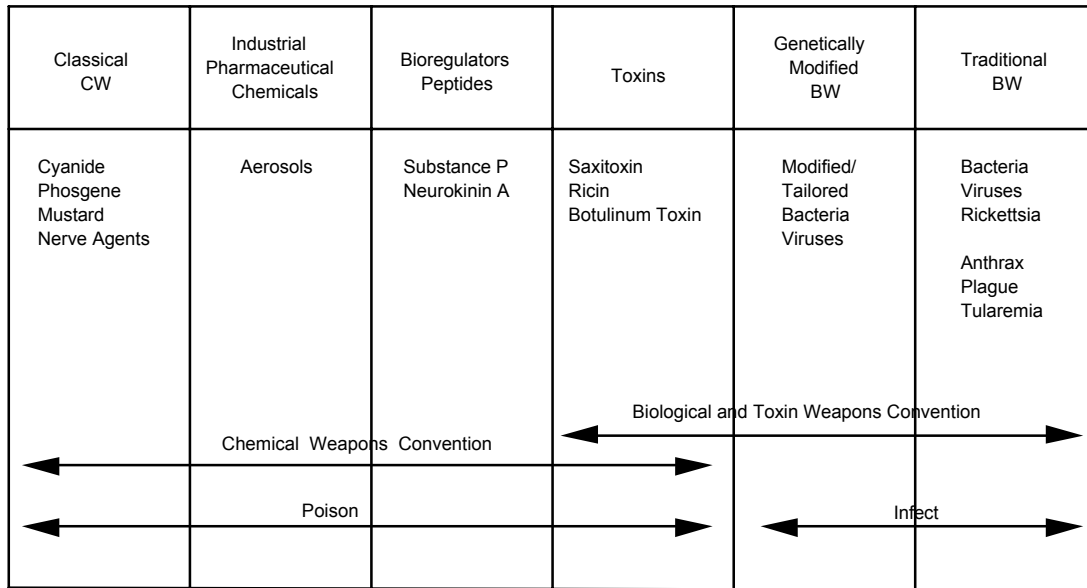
| Classical CW | Industrial Pharmaceutical Chemicals | Bioregulators Peptides | Toxins | Genetically Modified BW | Traditional BW |
|---|---|---|---|---|---|
| Cyanide<br>Phosgene<br>Mustard<br>Nerve Agents | Aerosols | Substance P<br>Neurokinin A | Saxitoxin<br>Ricin<br>Botulinum Toxin | Modified/<br>Tailored<br>Bacteria<br>Viruses | Bacteria<br>Viruses<br>Rickettsia<br><br>Anthrax<br>Plague<br>Tularemia |

Biological and Toxin Weapons Convention

Chemical Weapons Convention

Poison

Infect